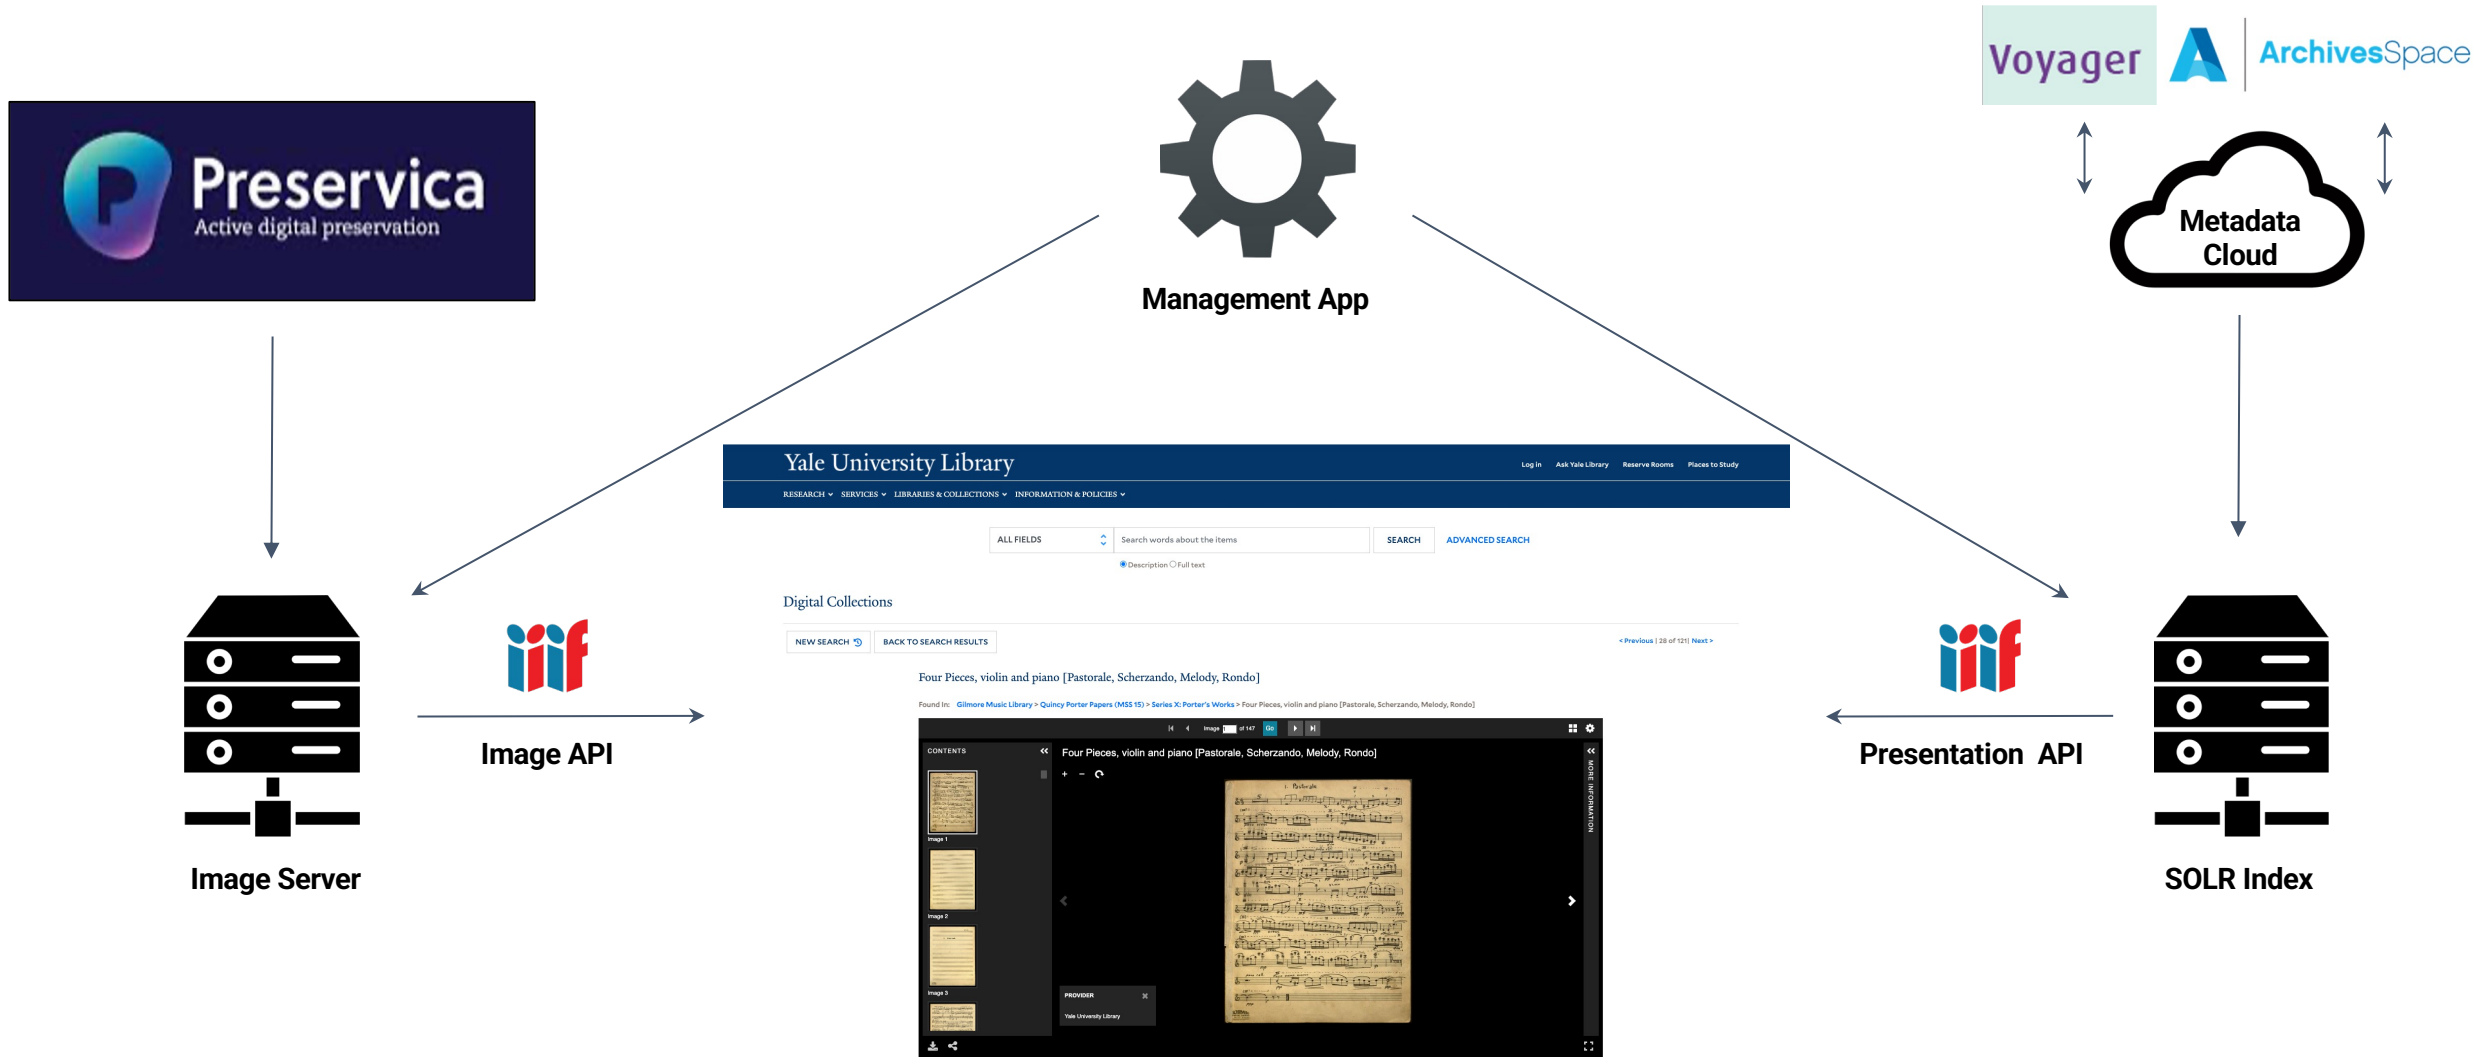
Voyager ArchivesSpace

Preservica
Active digital preservation

Management App

Metadata Cloud

Yale University Library

Log in Ask Yale Library Reserve Rooms Places to Study

RESEARCH SERVICES LIBRARIES & COLLECTIONS INFORMATION & POLICIES

ALL FIELDS Search words about the items SEARCH ADVANCED SEARCH

Description Full text

Digital Collections

NEW SEARCH BACK TO SEARCH RESULTS

< Previous | 28 of 121 | Next >

Four Pieces, violin and piano [Pastorale, Scherzando, Melody, Rondo]

Found In: Gilmore Music Library > Quincy Porter Papers (MSS 15) > Series X: Porter's Works > Four Pieces, violin and piano [Pastorale, Scherzando, Melody, Rondo]

Image of 147 Go

CONTENTS

Four Pieces, violin and piano [Pastorale, Scherzando, Melody, Rondo]

Image 1

Image 2

Image 3

MORE INFORMATION

PROVIDER

Yale University Library

iiif

Image API

iiif

Presentation API

Image Server

SOLR Index